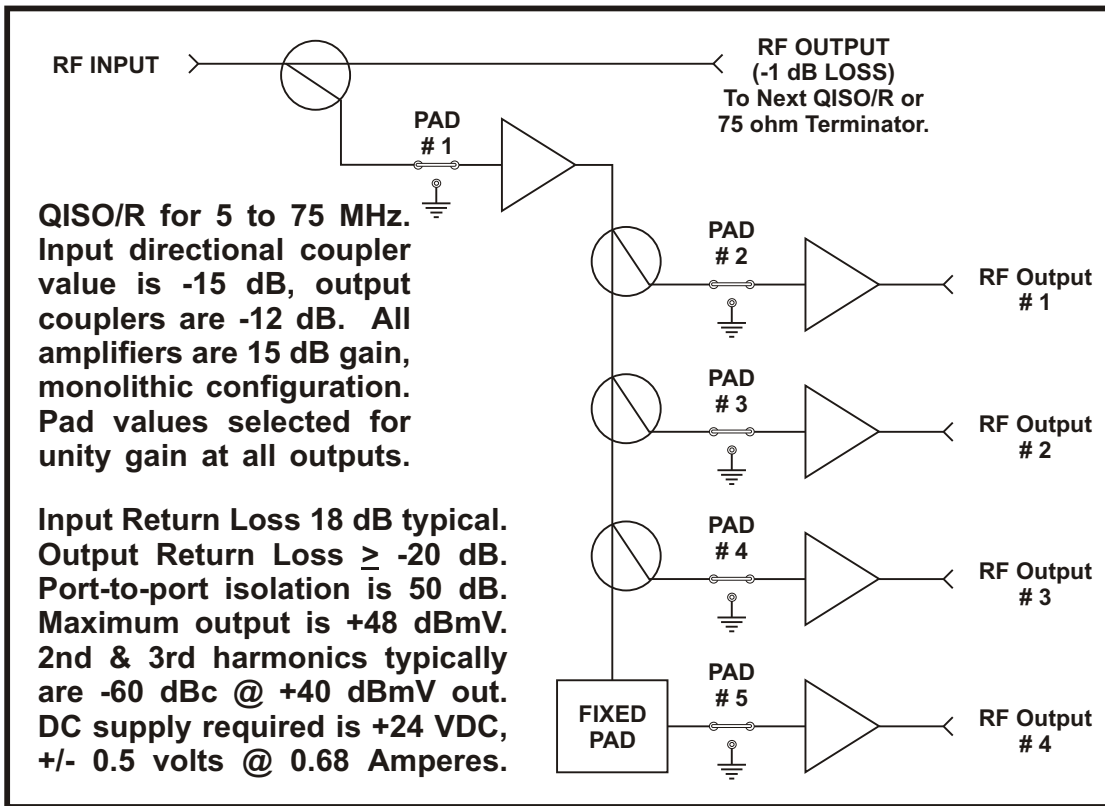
RF INPUT

RF OUTPUT
(-1 dB LOSS)
To Next QISO/R or
75 ohm Terminator.

PAD
# 1

QISO/R for 5 to 75 MHz. Input directional coupler value is -15 dB, output couplers are -12 dB. All amplifiers are 15 dB gain, monolithic configuration. Pad values selected for unity gain at all outputs.

Input Return Loss 18 dB typical. Output Return Loss $\geq$ -20 dB. Port-to-port isolation is 50 dB. Maximum output is +48 dBmV. 2nd & 3rd harmonics typically are -60 dBc @ +40 dBmV out. DC supply required is +24 VDC, +/- 0.5 volts @ 0.68 Amperes.

PAD
# 2

RF Output
# 1

PAD
# 3

RF Output
# 2

PAD
# 4

RF Output
# 3

PAD
# 5

FIXED
PAD

RF Output
# 4